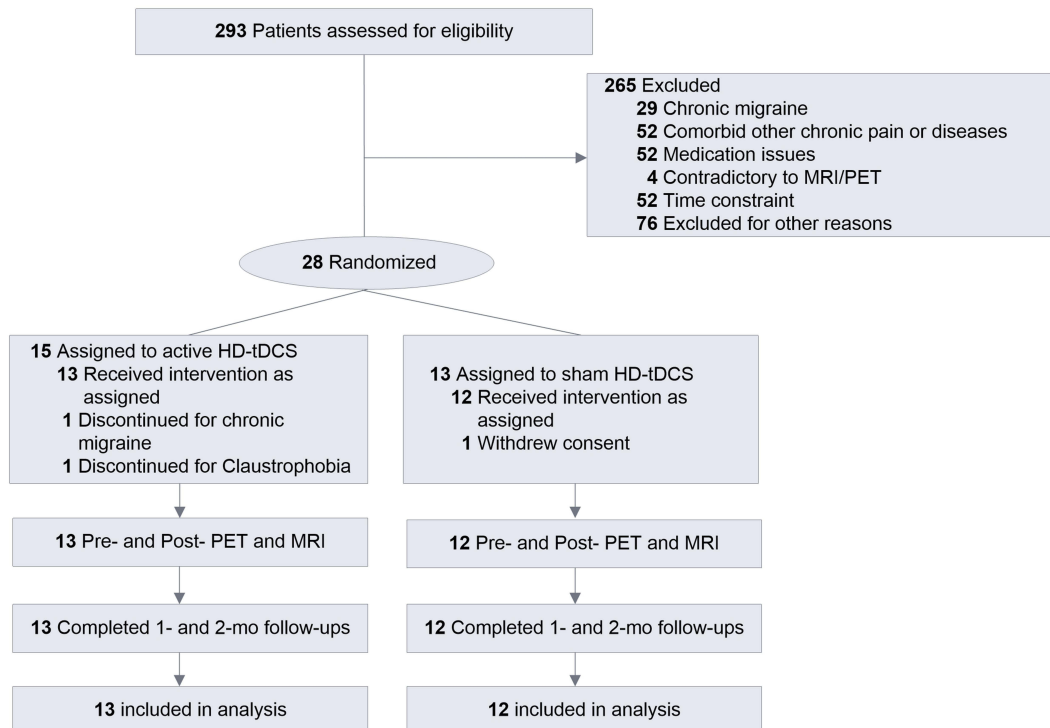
**293** Patients assessed for eligibility

**265** Excluded
**29** Chronic migraine
**52** Comorbid other chronic pain or diseases
**52** Medication issues
**4** Contradictory to MRI/PET
**52** Time constraint
**76** Excluded for other reasons

**28** Randomized

**15** Assigned to active HD-tDCS
**13** Received intervention as assigned
**1** Discontinued for chronic migraine
**1** Discontinued for Claustrophobia

**13** Assigned to sham HD-tDCS
**12** Received intervention as assigned
**1** Withdrew consent

**13** Pre- and Post- PET and MRI

**12** Pre- and Post- PET and MRI

**13** Completed 1- and 2-mo follow-ups

**12** Completed 1- and 2-mo follow-ups

**13** included in analysis

**12** included in analysis